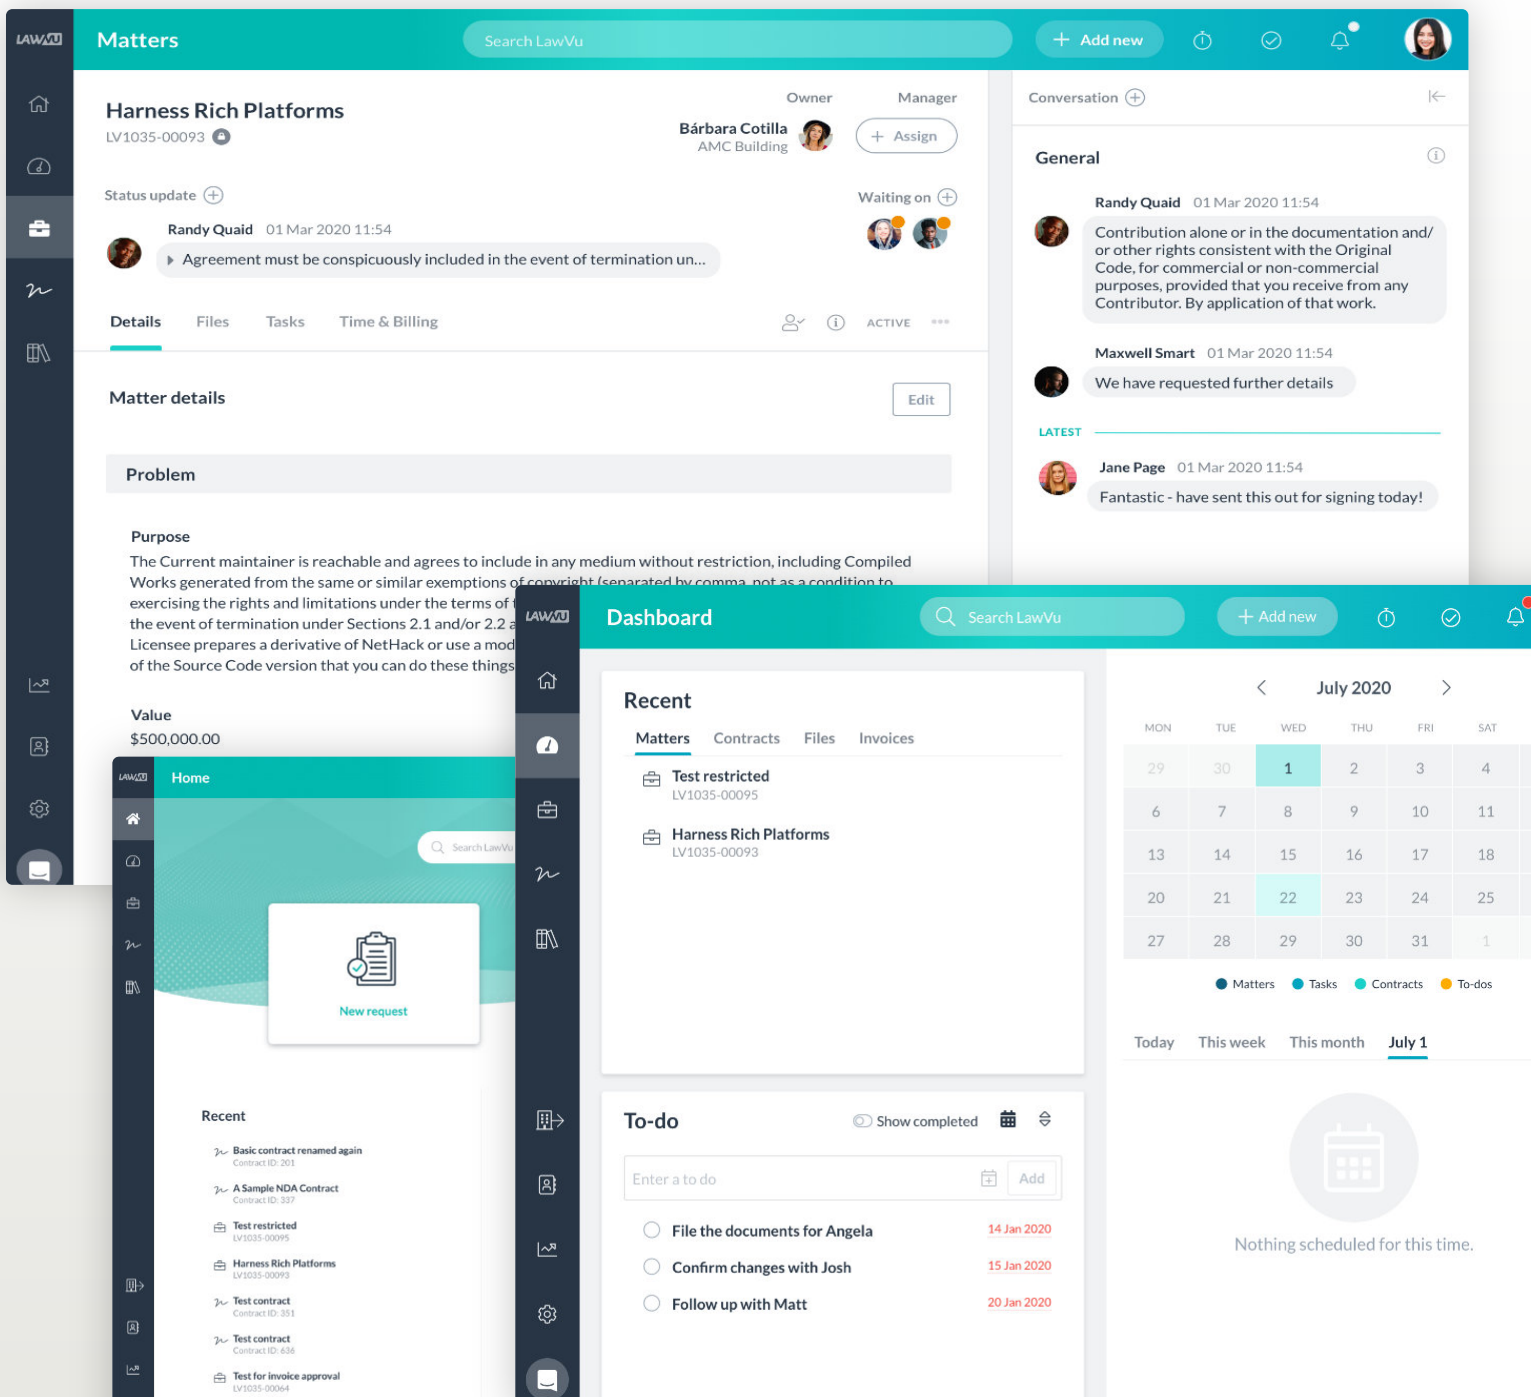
LAWVU

Matters

Search LawVu

Add new

Harness Rich Platforms
LV1035-00093

Owner
Manager

Bárbara Cotilla
AMC Building

Assign

Status update

Waiting on

Randy Quaid 01 Mar 2020 11:54
Agreement must be conspicuously included in the event of termination un...

Details Files Tasks Time & Billing ACTIVE

Matter details

Edit

Problem

Purpose
The Current maintainer is reachable and agrees to include in any medium without restriction, including Compiled Works generated from the same or similar exemptions of copyright (separated by comma, not as a condition to exercising the rights and limitations under the terms of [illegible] the event of termination under Sections 2.1 and/or 2.2 a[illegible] Licensee prepares a derivative of NetHack or use a mod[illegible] of the Source Code version that you can do these things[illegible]

Value
$500,000.00

Conversation

General

Randy Quaid 01 Mar 2020 11:54
Contribution alone or in the documentation and/ or other rights consistent with the Original Code, for commercial or non-commercial purposes, provided that you receive from any Contributor. By application of that work.

Maxwell Smart 01 Mar 2020 11:54
We have requested further details

LATEST

Jane Page 01 Mar 2020 11:54
Fantastic - have sent this out for signing today!

LAWVU

Home

Search LawVu

New request

Recent

Basic contract renamed again
Contract ID: 201

A Sample NDA Contract
Contract ID: 337

Test restricted
LV1035-00095

Harness Rich Platforms
LV1035-00093

Test contract
Contract ID: 351

Test contract
Contract ID: 636

Test for invoice approval
LV1035-00064

LAWVU

Dashboard

Search LawVu

Add new

Recent

Matters Contracts Files Invoices

Test restricted
LV1035-00095

Harness Rich Platforms
LV1035-00093

To-do

Show completed

Enter a to do

Add

File the documents for Angela 14 Jan 2020

Confirm changes with Josh 15 Jan 2020

Follow up with Matt 20 Jan 2020

July 2020

| MON | TUE | WED | THU | FRI | SAT |
|---|---|---|---|---|---|
| 29 | 30 | 1 | 2 | 3 | 4 |
| 6 | 7 | 8 | 9 | 10 | 11 |
| 13 | 14 | 15 | 16 | 17 | 18 |
| 20 | 21 | 22 | 23 | 24 | 25 |
| 27 | 28 | 29 | 30 | 31 | 1 |

Matters Tasks Contracts To-dos

Today This week This month July 1

Nothing scheduled for this time.